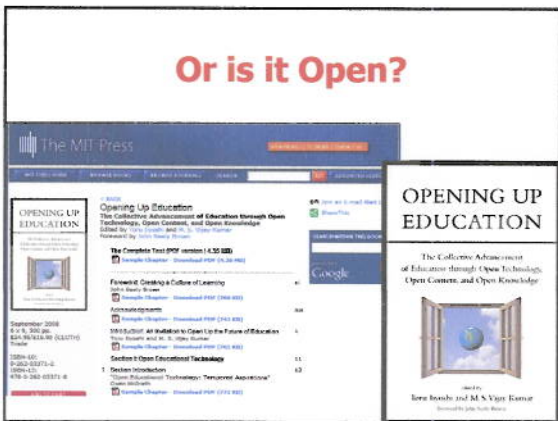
Or is it Open?

The MIT Press

< BACK

Opening Up Education

The Collective Advancement of Education through Open Technology, Open Content, and Open Knowledge

Edited by Toru Iiyoshi and M. S. Vijay Kumar

Foreword by John Seely Brown

The Complete Text (PDF version | 4.35 MB)

Sample Chapter - Download PDF

Foreword: Creating a Culture of Learning

John Seely Brown

Sample Chapter - Download PDF

Acknowledgments

Sample Chapter - Download PDF

Introduction: An Invitation to Open Up the Future of Education

Toru Iiyoshi and M. S. Vijay Kumar

Sample Chapter - Download PDF

Section I Open Educational Technology

1 Section Introduction

"Open Educational Technology: Tempered Aspirations"

Owen McGrath

Sample Chapter - Download PDF

Share This

Google

September 2008

ISBN-10:

OPENING UP EDUCATION

OPENING UP EDUCATION

The Collective Advancement of Education through Open Technology, Open Content, and Open Knowledge

edited by Toru Iiyoshi and M. S. Vijay Kumar

foreword by John Seely Brown